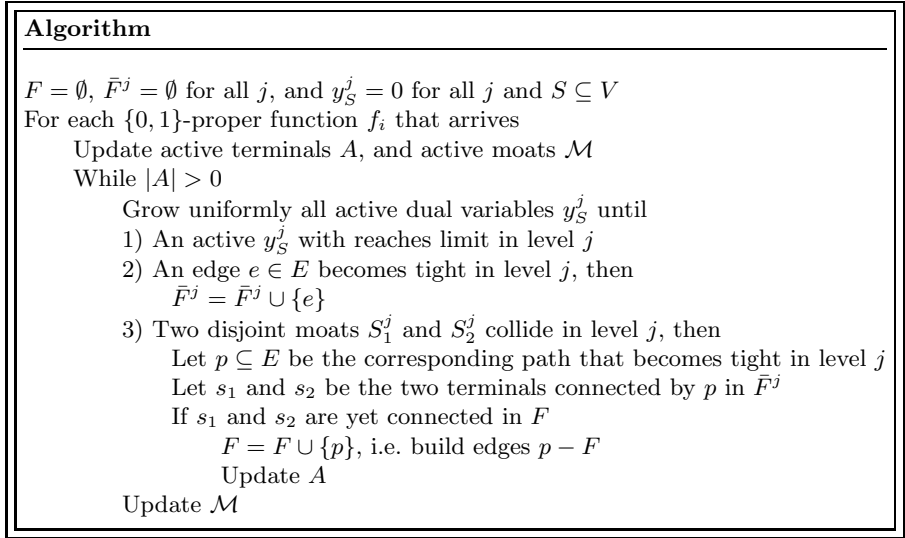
**Algorithm**

$F = \emptyset$, $\bar{F}^j = \emptyset$ for all $j$, and $y_S^j = 0$ for all $j$ and $S \subseteq V$
For each $\{0,1\}$-proper function $f_i$ that arrives
Update active terminals $A$, and active moats $\mathcal{M}$
While $|A| > 0$
Grow uniformly all active dual variables $y_S^j$ until
1) An active $y_S^j$ with reaches limit in level $j$
2) An edge $e \in E$ becomes tight in level $j$, then
$\bar{F}^j = \bar{F}^j \cup \{e\}$
3) Two disjoint moats $S_1^j$ and $S_2^j$ collide in level $j$, then
Let $p \subseteq E$ be the corresponding path that becomes tight in level $j$
Let $s_1$ and $s_2$ be the two terminals connected by $p$ in $\bar{F}^j$
If $s_1$ and $s_2$ are yet connected in $F$
$F = F \cup \{p\}$, i.e. build edges $p - F$
Update $A$
Update $\mathcal{M}$